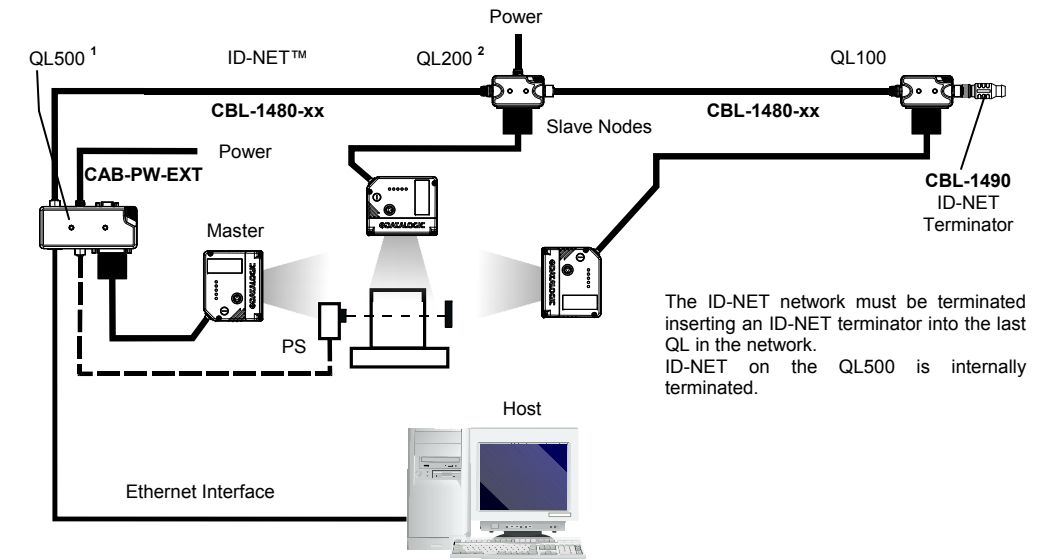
Power

QL500 $^{1}$

ID-NET™

QL200 $^{2}$

QL100

**CBL-1480-xx**

Slave Nodes

**CBL-1480-xx**

Power

**CAB-PW-EXT**

**CBL-1490**
ID-NET
Terminator

Master

DATALOGIC

DATALOGIC

DATALOGIC

PS

The ID-NET network must be terminated inserting an ID-NET terminator into the last QL in the network.
ID-NET on the QL500 is internally terminated.

Host

Ethernet Interface